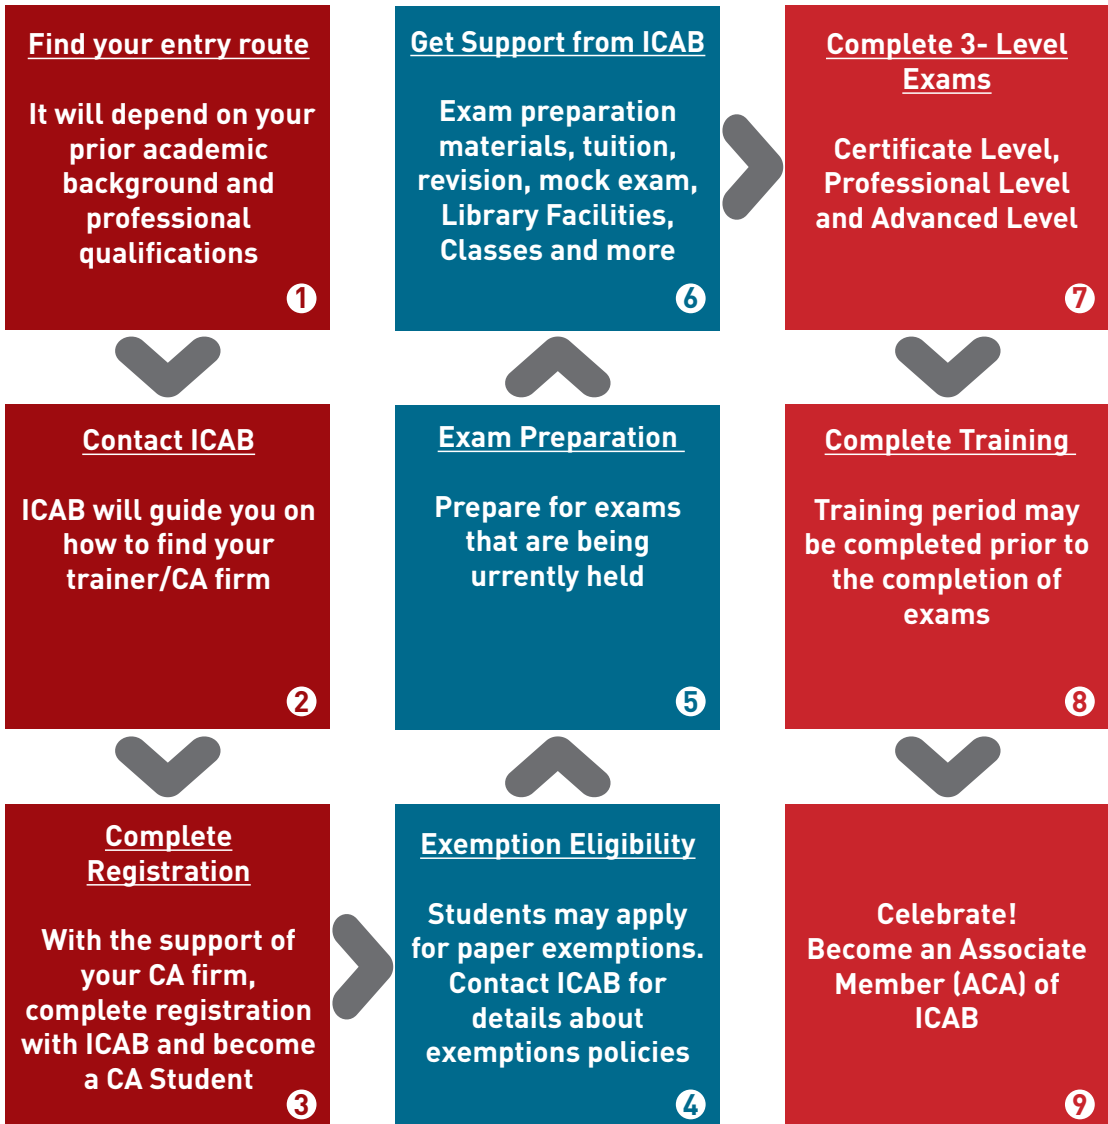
Find your entry route

It will depend on your prior academic background and professional qualifications

1

Get Support from ICAB

Exam preparation materials, tuition, revision, mock exam, Library Facilities, Classes and more

6

Complete 3- Level Exams

Certificate Level, Professional Level and Advanced Level

7

Contact ICAB

ICAB will guide you on how to find your trainer/CA firm

2

Exam Preparation

Prepare for exams that are being urrently held

5

Complete Training

Training period may be completed prior to the completion of exams

8

Complete Registration

With the support of your CA firm, complete registration with ICAB and become a CA Student

3

Exemption Eligibility

Students may apply for paper exemptions. Contact ICAB for details about exemptions policies

4

Celebrate! Become an Associate Member (ACA) of ICAB

9